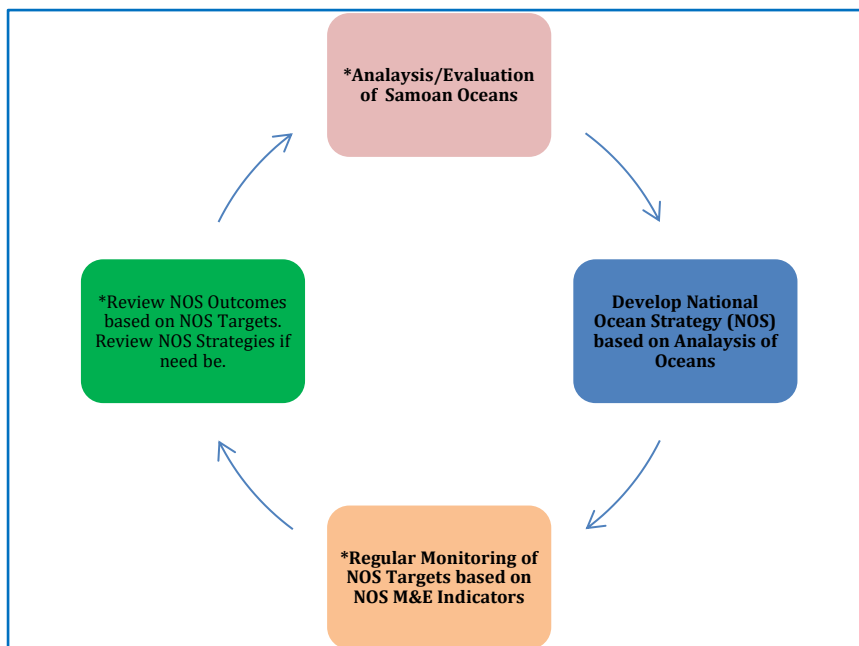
*Analaysis/Evaluation of Samoan Oceans

Develop National Ocean Strategy (NOS) based on Analaysis of Oceans

*Regular Monitoring of NOS Targets based on NOS M&E Indicators

*Review NOS Outcomes based on NOS Targets. Review NOS Strategies if need be.